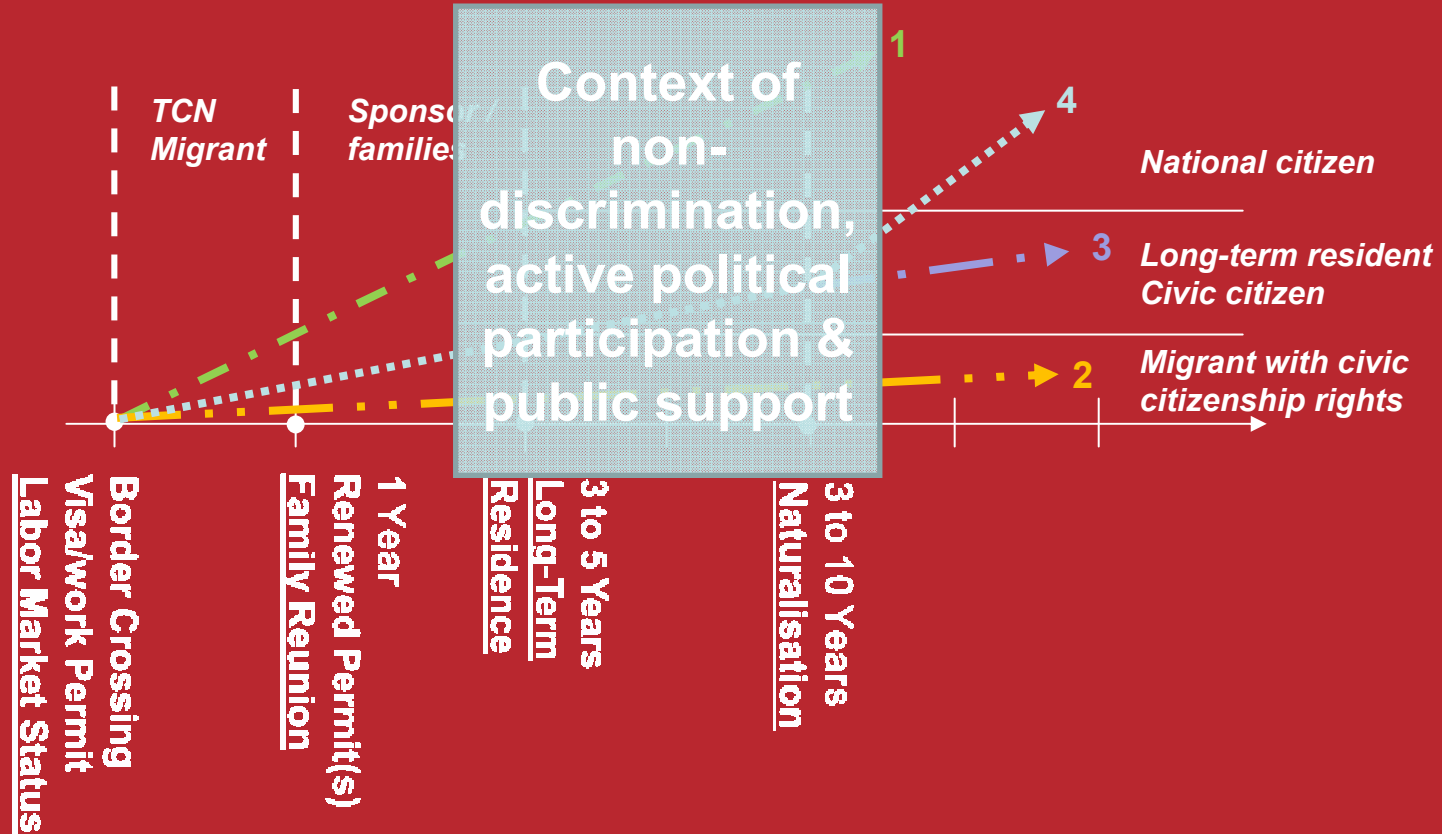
TCN Migrant

Sponsor / families

Context of non-discrimination, active political participation & public support

1

4

National citizen

3

Long-term resident Civic citizen

2

Migrant with civic citizenship rights

Border Crossing
Visa/work Permit
Labor Market Status

1 Year
Renewed Permit(s)
Family Reunion

3 to 5 Years
Long-Term Residence

3 to 10 Years
Naturalisation